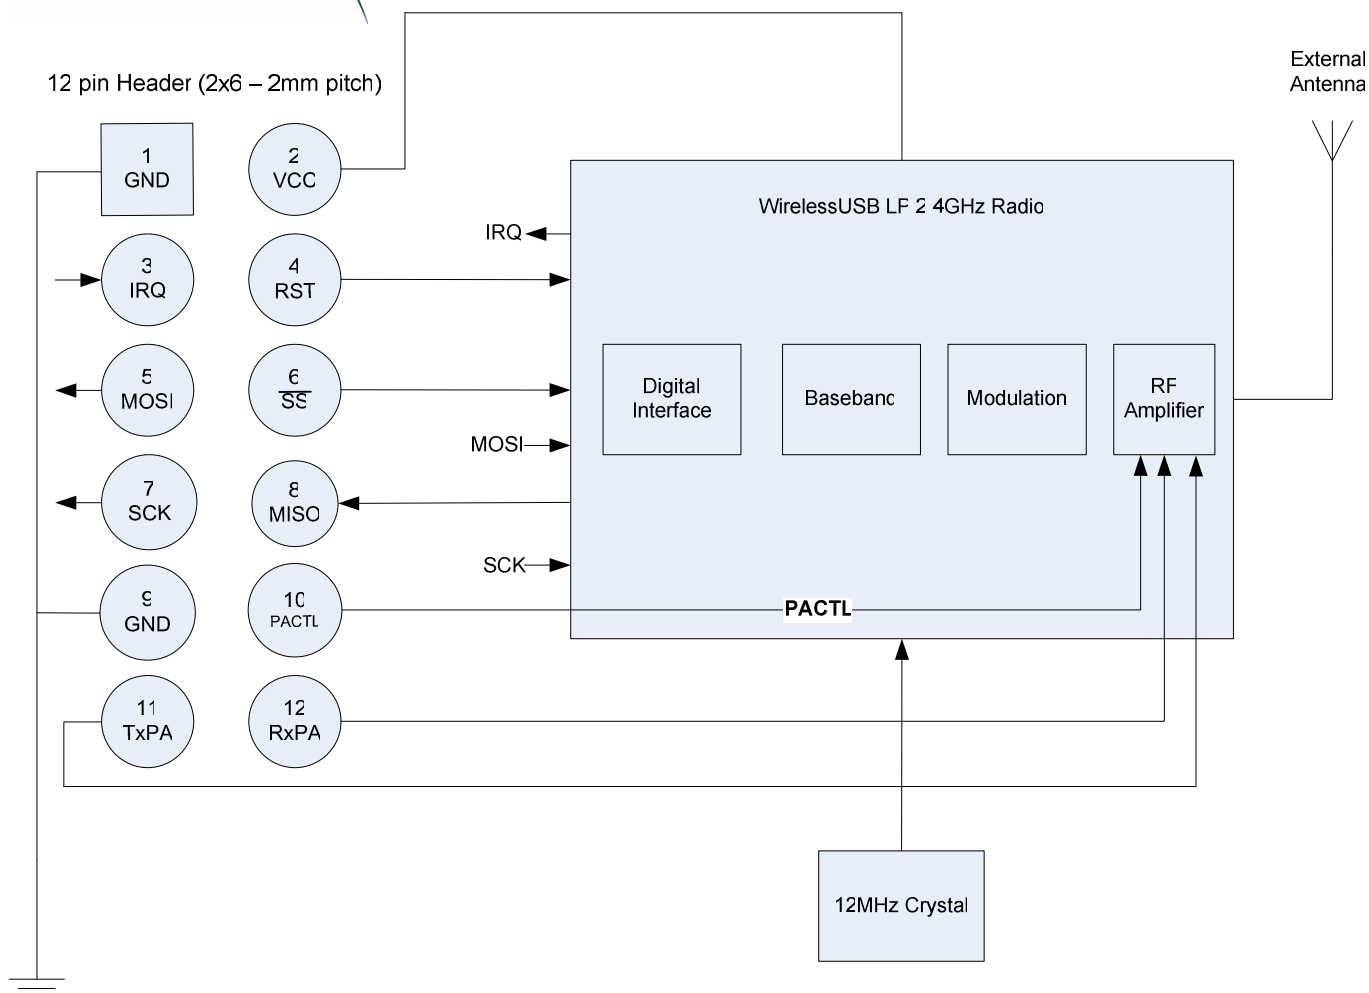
12 pin Header (2x6 – 2mm pitch)

External Antenna

1 GND

2 VCC

3 IRQ

4 RST

5 MOSI

6 $\overline{SS}$

7 SCK

8 MISO

9 GND

10 PACTL

11 TxPA

12 RxPA

WirelessUSB LP 2.4GHz Radio

IRQ

MOSI

SCK

Digital Interface

Baseband

Modulation

RF Amplifier

PACTL

12MHz Crystal